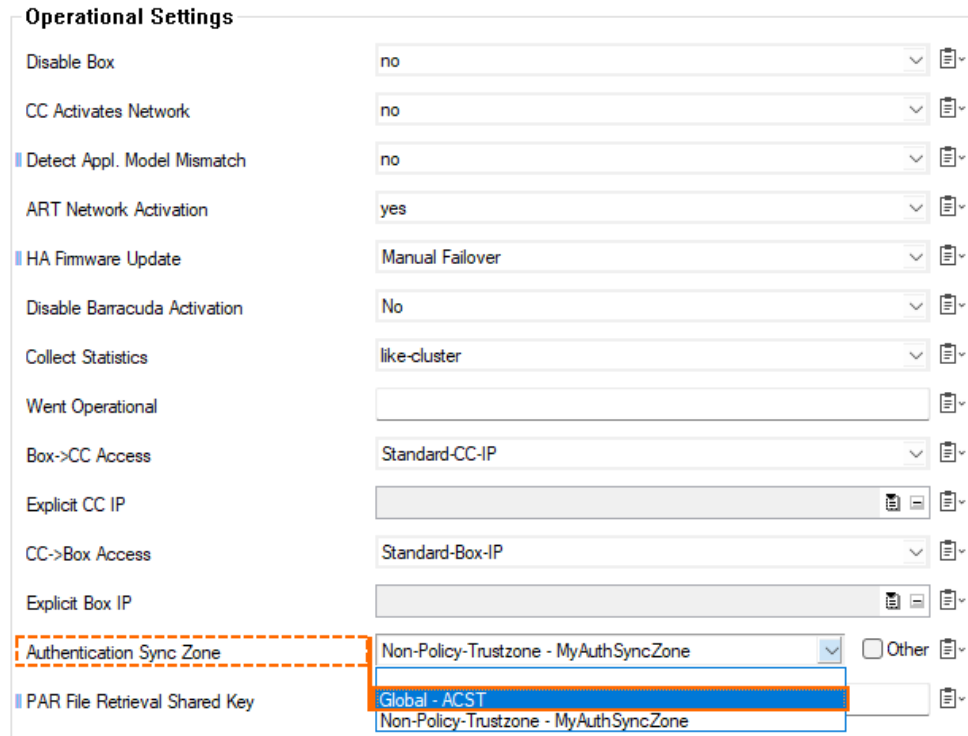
Operational Settings

Disable Box | no

CC Activates Network | no

Detect Appl. Model Mismatch | no

ART Network Activation | yes

HA Firmware Update | Manual Failover

Disable Barracuda Activation | No

Collect Statistics | like-cluster

Went Operational

Box->CC Access | Standard-CC-IP

Explicit CC IP

CC->Box Access | Standard-Box-IP

Explicit Box IP

Authentication Sync Zone | Non-Policy-Trustzone - MyAuthSyncZone | Other

PAR File Retrieval Shared Key

Global - ACST
Non-Policy-Trustzone - MyAuthSyncZone